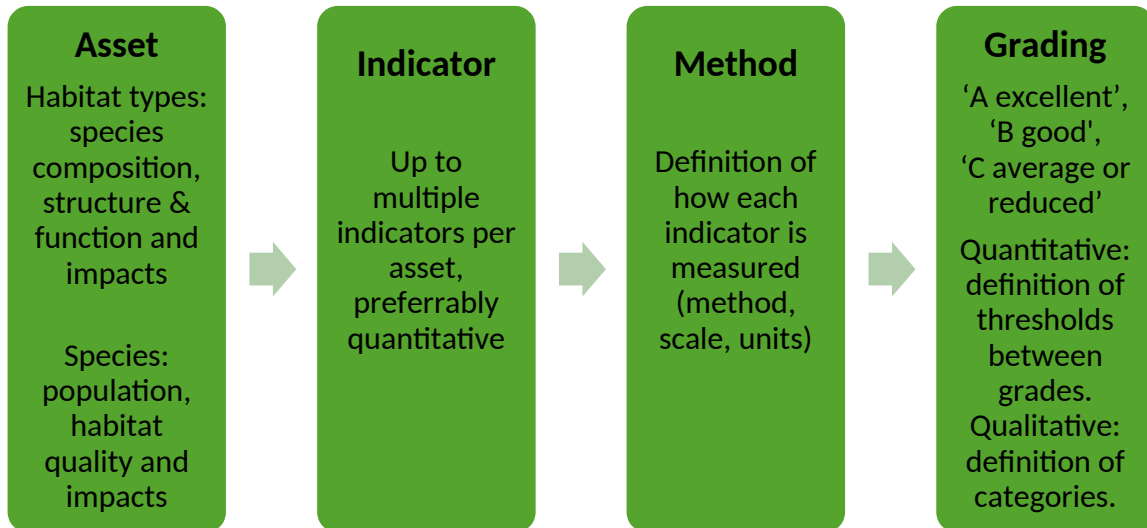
Asset

Habitat types: species composition, structure & function and impacts

Species: population, habitat quality and impacts

Indicator

Up to multiple indicators per asset, preferrably quantitative

Method

Definition of how each indicator is measured (method, scale, units)

Grading

‘A excellent’, ‘B good’, ‘C average or reduced’

Quantitative: definition of thresholds between grades.

Qualitative: definition of categories.